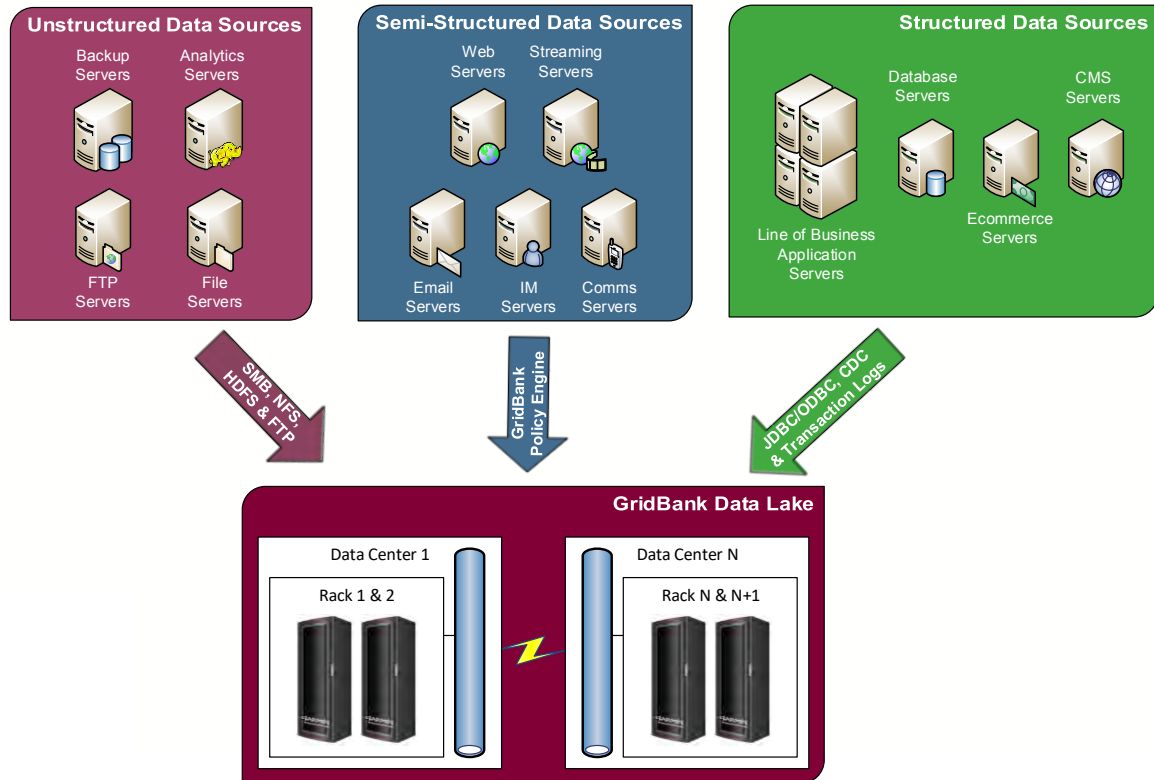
Unstructured Data Sources

Backup Servers

Analytics Servers

FTP Servers

File Servers

Semi-Structured Data Sources

Web Servers

Streaming Servers

Email Servers

IM Servers

Comms Servers

Structured Data Sources

Database Servers

CMS Servers

Line of Business Application Servers

Ecommerce Servers

SMB, NFS, HDFS & FTP

GridBank Policy Engine

JDBC/ODBC, CDC & Transaction Logs

GridBank Data Lake

Data Center 1

Rack 1 & 2

Data Center N

Rack N & N+1